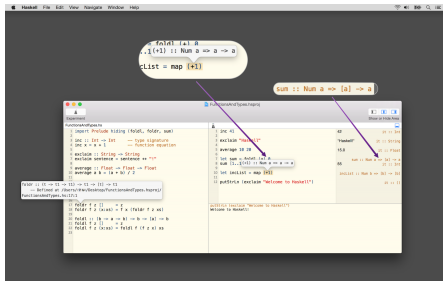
Haskell File Edit View Navigate Window Help

foldl (+) 0
..1(+1) :: Num a => a -> a
cList = map (+1)

sum :: Num a => [a] -> a

FunctionsAndTypes.hsproj

Experiment

FunctionsAndTypes.hs

import Prelude hiding (foldl, foldr, sum)

inc :: Int -> Int -- type signature
inc x = x + 1 -- function equation

exclaim :: String -> String
exclaim sentence = sentence ++ "!"

average :: Float -> Float -> Float
average a b = (a + b) / 2

foldr :: (t -> t1 -> t1) -> t1 -> [t] -> t1
-- Defined at /Users/chak/Desktop/FunctionsAndTypes.hsproj/FunctionsAndTypes.hs:19:1

foldr f z [] = z
foldr f z (x:xs) = f x (foldr f z xs)

foldl :: (b -> a -> b) -> b -> [a] -> b
foldl f z [] = z
foldl f z (x:xs) = foldl f (f z x) xs

inc 41
exclaim "Hello"
average 10 20
let sum = foldl (+) 0
sum ..1(+1) :: Num a => a -> a
let incList = map (+1)
putStrLn (exclaim "Welcome to Haskell")

42
"Hello!"
15.0

putStrLn (exclaim "Welcome to Haskell")
Welcome to Haskell!

Show in Vislet Area